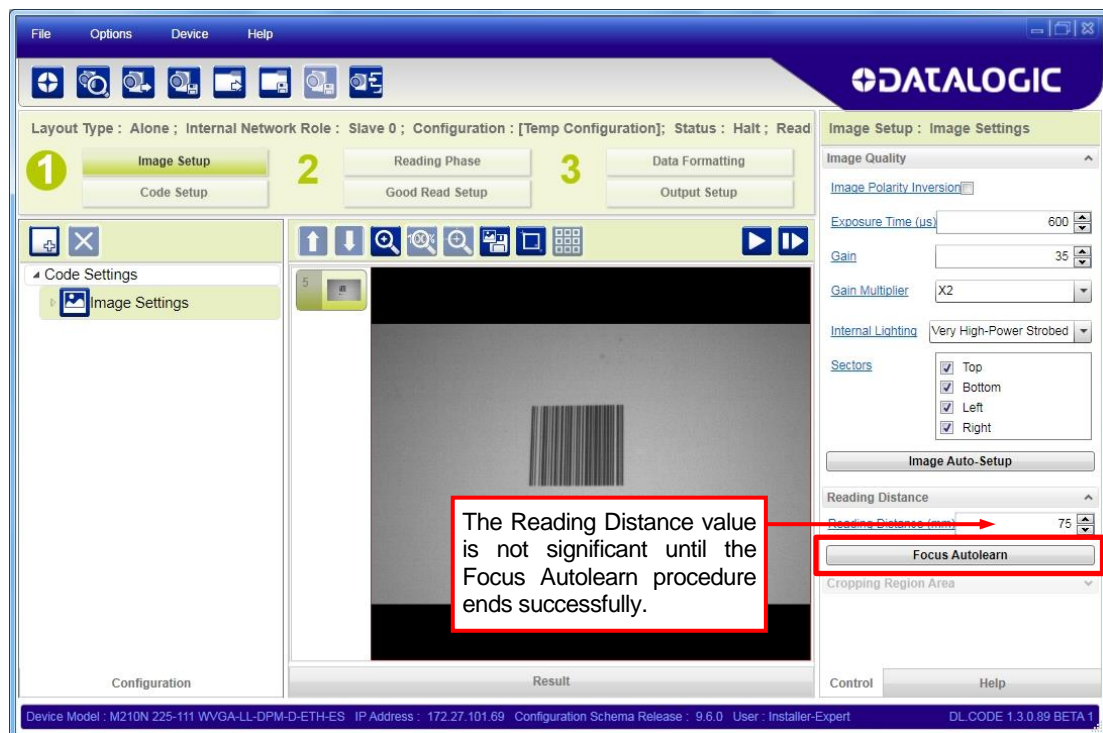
File Options Device Help

DATALOGIC

Layout Type : Alone ; Internal Network Role : Slave 0 ; Configuration : [Temp Configuration]; Status : Halt ; Read

1 Image Setup
Code Setup

2 Reading Phase
Good Read Setup

3 Data Formatting
Output Setup

Code Settings
Image Settings

5

Configuration

Result

Image Setup : Image Settings

Image Quality

Image Polarity Inversion

Exposure Time (us) 600

Gain 35

Gain Multiplier X2

Internal Lighting Very High-Power Strobed

Sectors
Top
Bottom
Left
Right

Image Auto-Setup

Reading Distance

Reading Distance (mm) 75

Focus Autolearn

Cropping Region Area

The Reading Distance value is not significant until the Focus Autolearn procedure ends successfully.

Control Help

Device Model : M210N 225-111 WVGA-LL-DPM-D-ETH-ES IP Address : 172.27.101.69 Configuration Schema Release : 9.6.0 User : Installer-Expert DL.CODE 1.3.0.89 BETA 1